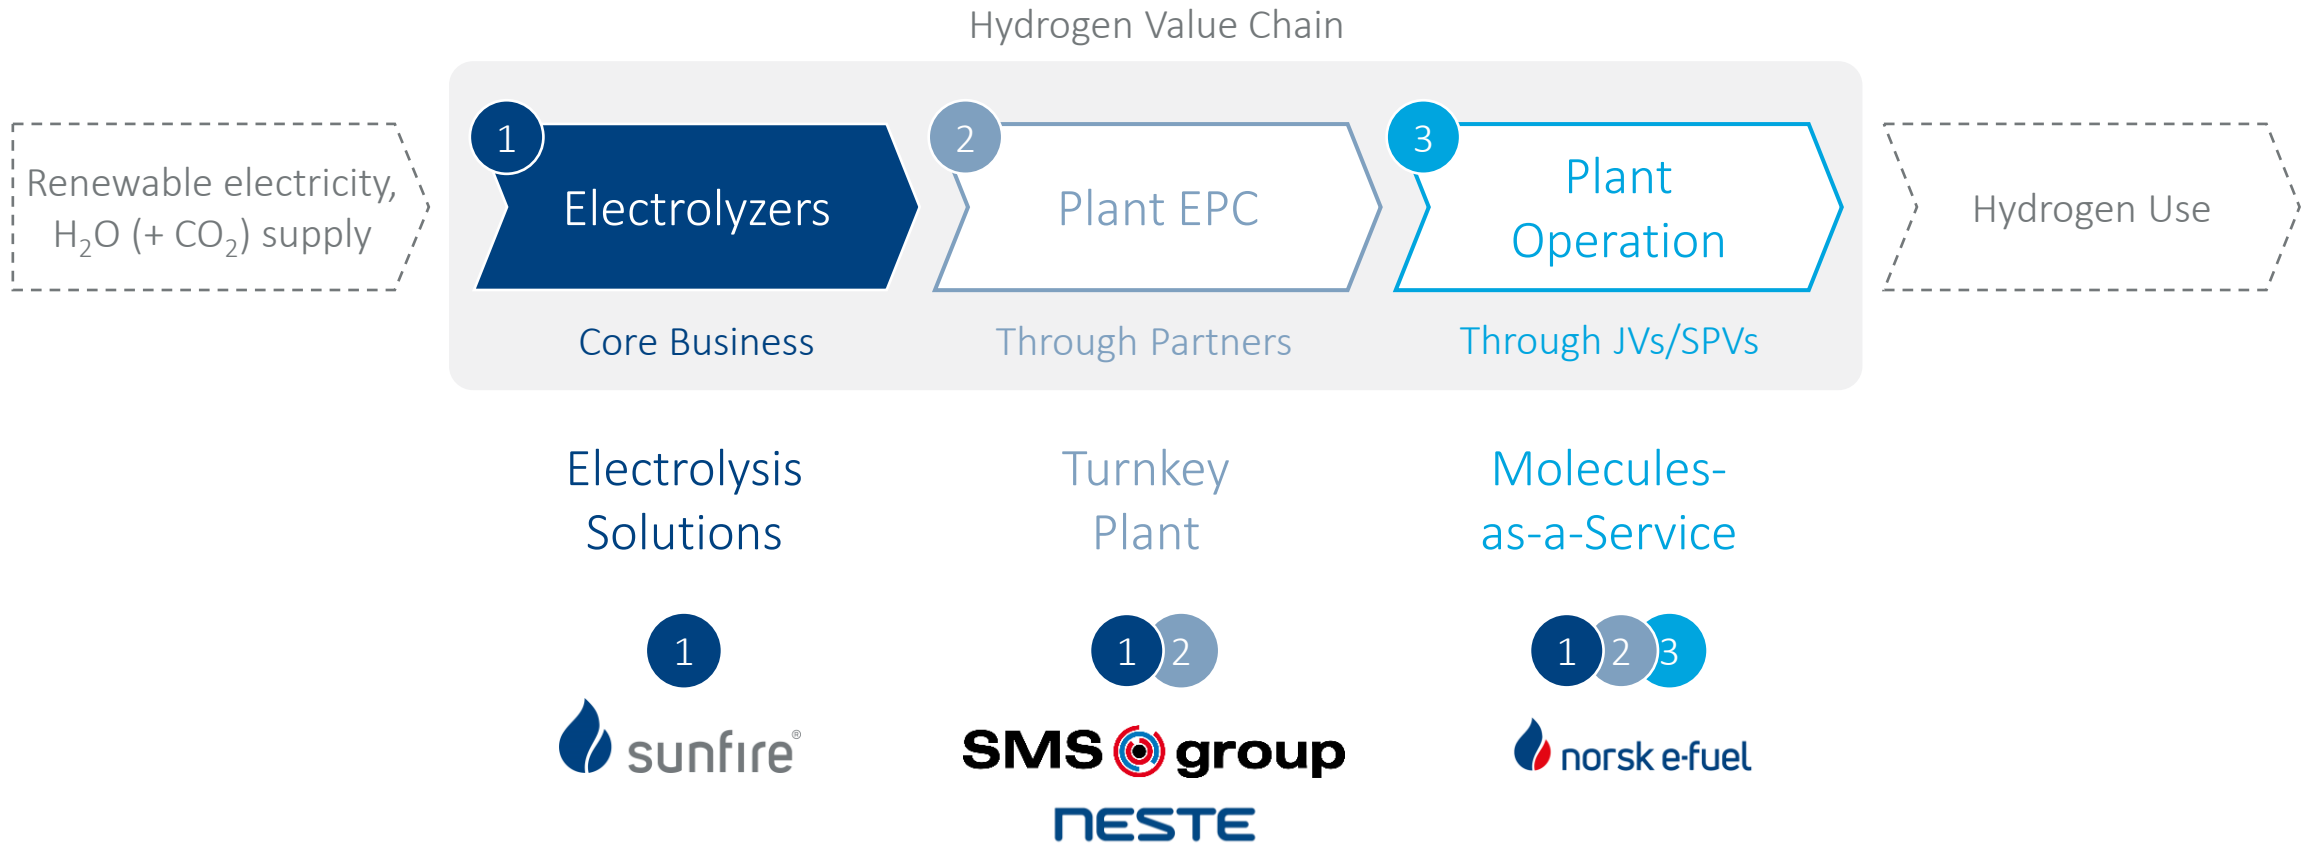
Hydrogen Value Chain

Renewable electricity, $H_2O$ (+ $CO_2$) supply

1 Electrolyzers

Core Business

2 Plant EPC

Through Partners

3 Plant Operation

Through JVs/SPVs

Hydrogen Use

Electrolysis Solutions

1

sunfire®

Turnkey Plant

1 2

SMS group

NESTE

Molecules-as-a-Service

1 2 3

norsk e-fuel